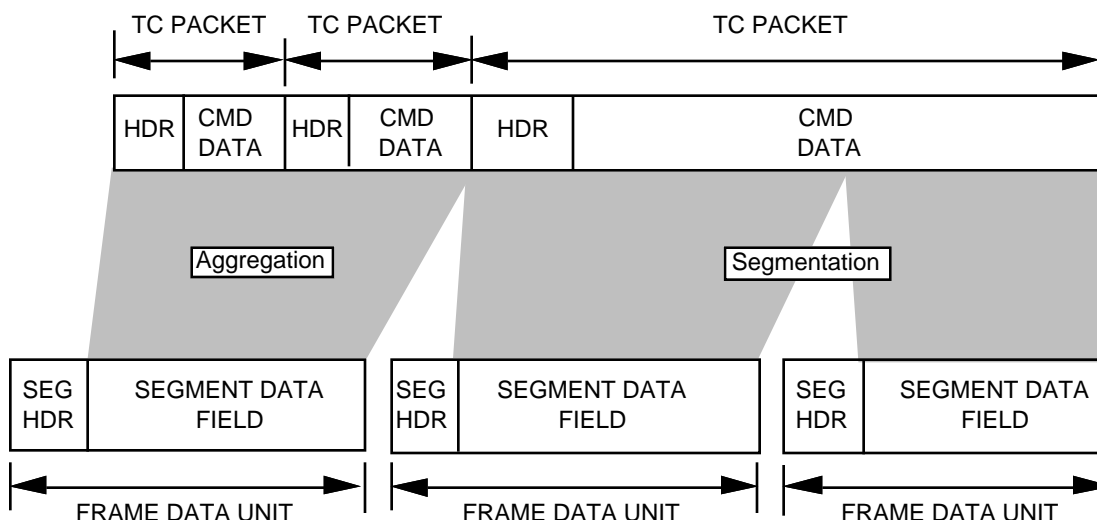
TC PACKET TC PACKET TC PACKET

HDR CMD DATA HDR CMD DATA HDR CMD DATA

Aggregation

Segmentation

SEG HDR SEGMENT DATA FIELD SEG HDR SEGMENT DATA FIELD SEG HDR SEGMENT DATA FIELD

FRAME DATA UNIT FRAME DATA UNIT FRAME DATA UNIT